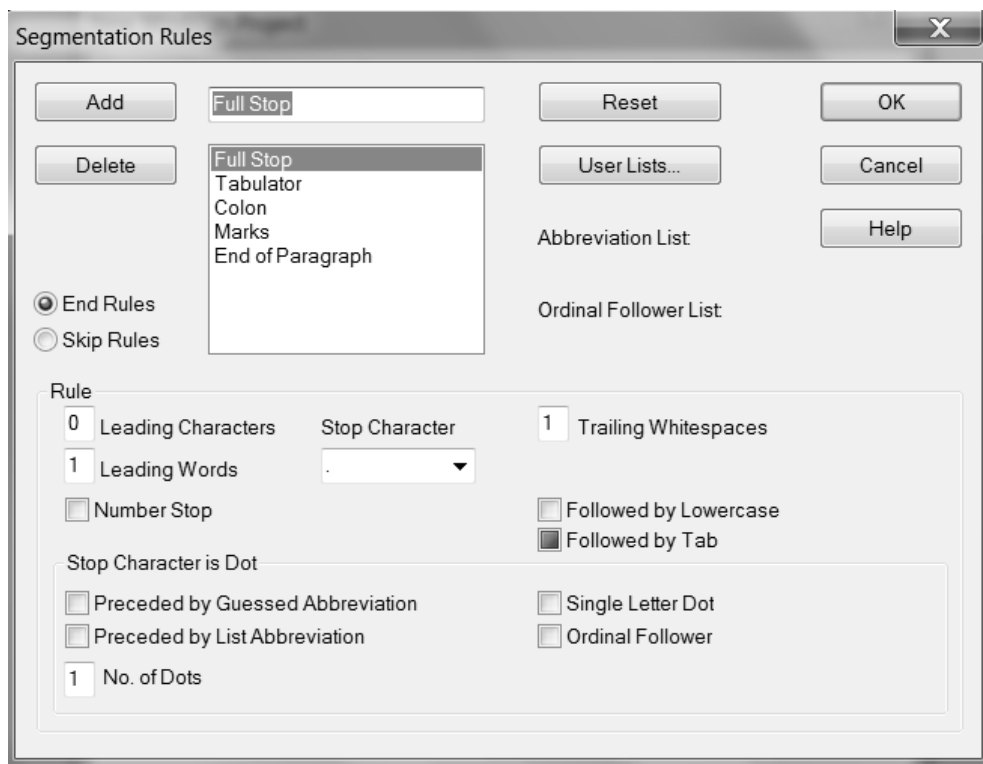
Segmentation Rules

Add

Full Stop

Reset

OK

Delete

Full Stop
Tabulator
Colon
Marks
End of Paragraph

User Lists...

Cancel

Help

Abbreviation List:

End Rules

Skip Rules

Ordinal Follower List:

Rule

0 Leading Characters

Stop Character

1 Trailing Whitespaces

1 Leading Words

.

Number Stop

Followed by Lowercase

Followed by Tab

Stop Character is Dot

Preceded by Guessed Abbreviation

Single Letter Dot

Preceded by List Abbreviation

Ordinal Follower

1 No. of Dots